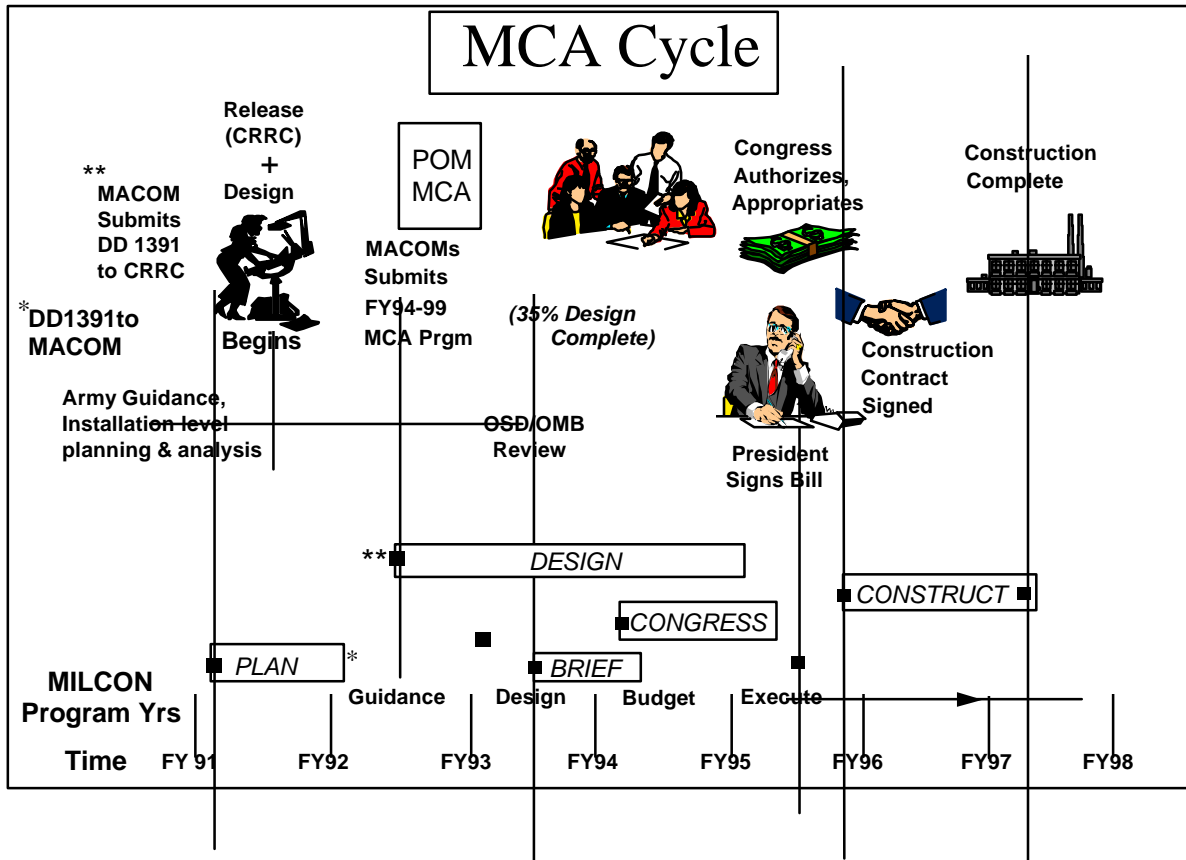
MCA Cycle

** MACOM Submits DD 1391 to CRRC

Release (CRRC) + Design Begins

POM MCA

MACOMs Submits FY94-99 MCA Prgm

Congress Authorizes, Appropriates

Construction Complete

*DD1391to MACOM

(35% Design Complete)

Construction Contract Signed

Army Guidance, Installation level planning & analysis

OSD/OMB Review

President Signs Bill

**DESIGN

CONSTRUCT

CONGRESS

PLAN*

BRIEF

MILCON Program Yrs

Guidance

Design

Budget

Execute

Time

FY 91

FY92

FY93

FY94

FY95

FY96

FY97

FY98